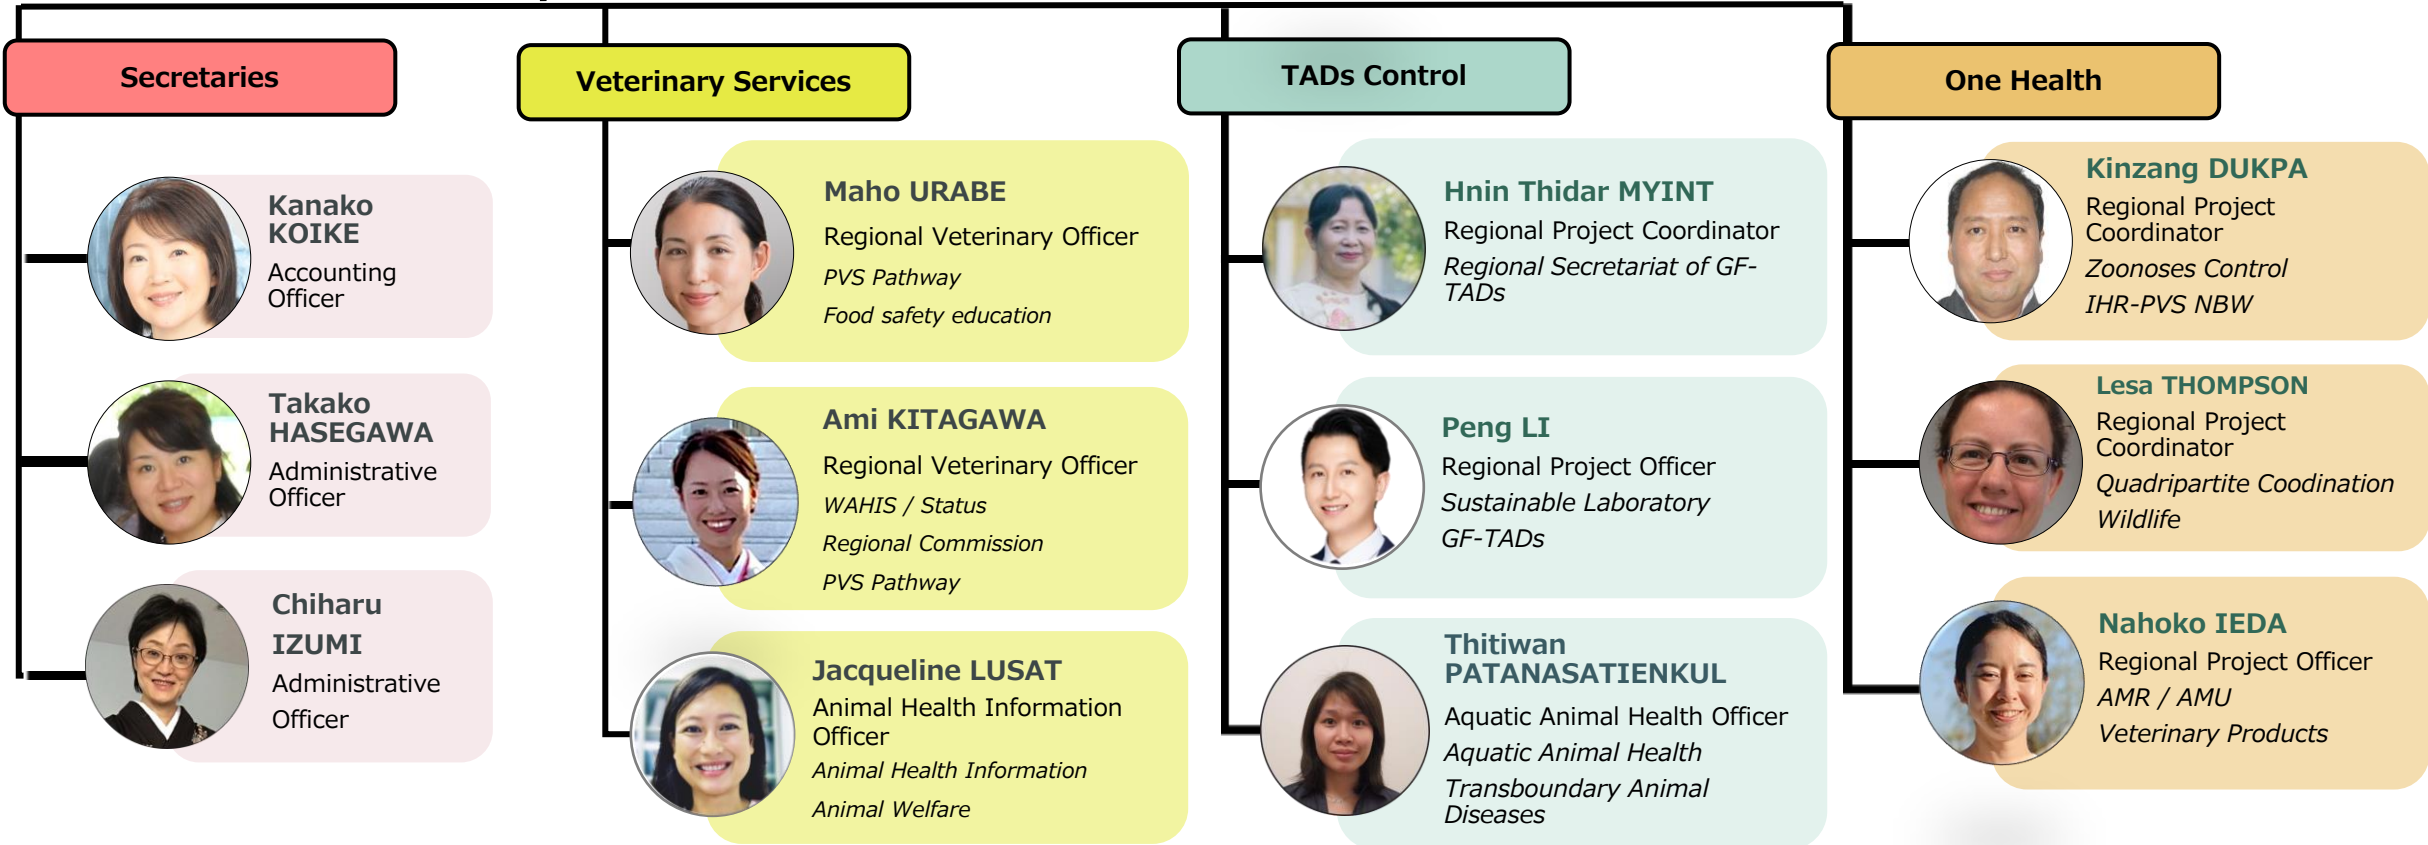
Secretaries

Kanako KOIKE
Accounting Officer

Takako HASEGAWA
Administrative Officer

Chiharu IZUMI
Administrative Officer

Veterinary Services

Maho URABE
Regional Veterinary Officer
PVS Pathway
Food safety education

Ami KITAGAWA
Regional Veterinary Officer
WAHIS / Status
Regional Commission
PVS Pathway

Jacqueline LUSAT
Animal Health Information Officer
Animal Health Information
Animal Welfare

TADs Control

Hnin Thidar MYINT
Regional Project Coordinator
Regional Secretariat of GF-TADs

Peng LI
Regional Project Officer
Sustainable Laboratory
GF-TADs

Thitiwan PATANASATIENKUL
Aquatic Animal Health Officer
Aquatic Animal Health
Transbounday Animal Diseases

One Health

Kinzang DUKPA
Regional Project Coordinator
Zoonoses Control
IHR-PVS NBW

Lesa THOMPSON
Regional Project Coordinator
Quadripartite Coodination
Wildlife

Nahoko IEDA
Regional Project Officer
AMR / AMU
Veterinary Products